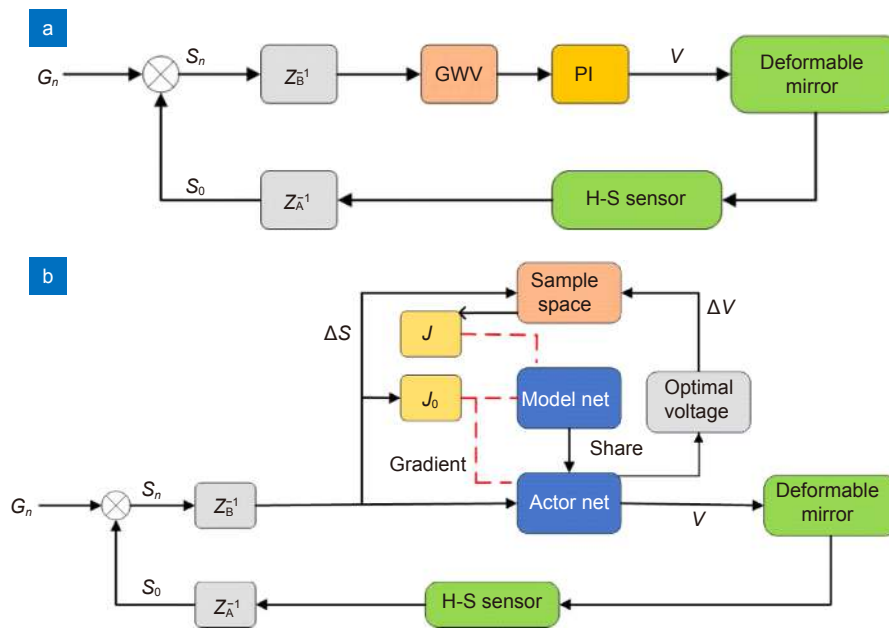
a

$G_n$

$S_n$

$Z_B^{-1}$

GWV

PI

$V$

Deformable mirror

$S_0$

$Z_A^{-1}$

H-S sensor

b

Sample space

$\Delta V$

$\Delta S$

$J$

$J_0$

Model net

Optimal voltage

Share

Gradient

$G_n$

$S_n$

$Z_B^{-1}$

Actor net

$V$

Deformable mirror

$S_0$

$Z_A^{-1}$

H-S sensor